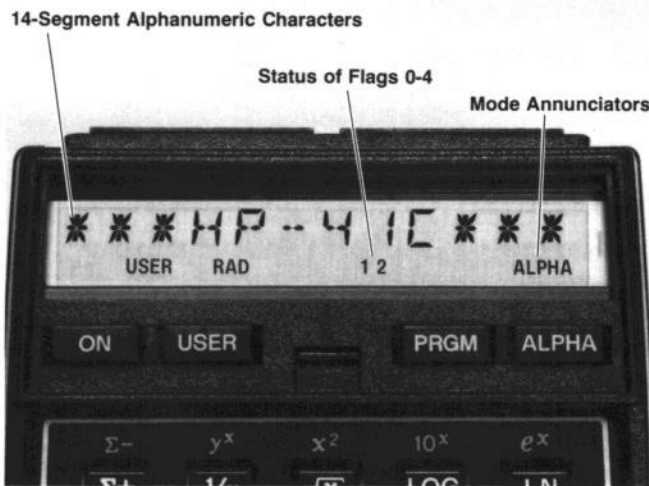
14-Segment Alphanumeric Characters

Status of Flags 0-4

Mode Annunciators

\*\*\*HP-41C\*\*\*

USER RAD 1 2 ALPHA

ON USER PRGM ALPHA

$\Sigma-$ $y^x$ $x^2$ $10^x$ $e^x$

$\Sigma+$ $1/x$ $\sqrt{x}$ LOG LN